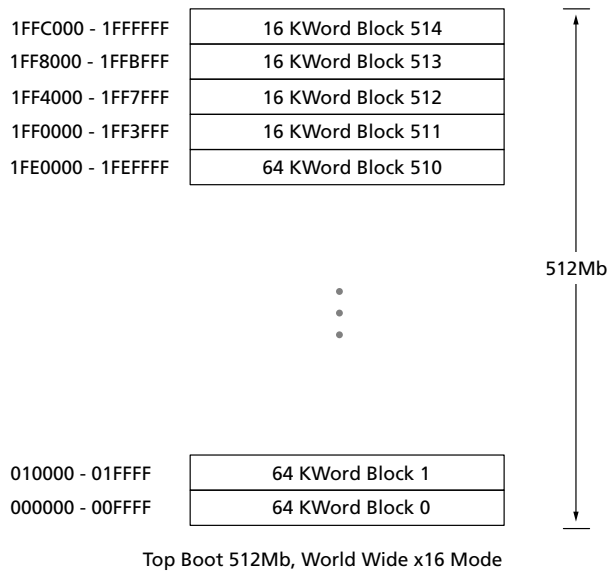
1FFC000 - 1FFFFFF | 16 KWord Block 514
1FF8000 - 1FFBFFF | 16 KWord Block 513
1FF4000 - 1FF7FFF | 16 KWord Block 512
1FF0000 - 1FF3FFF | 16 KWord Block 511
1FE0000 - 1FEFFFF | 64 KWord Block 510

512Mb

010000 - 01FFFF | 64 KWord Block 1
000000 - 00FFFF | 64 KWord Block 0

Top Boot 512Mb, World Wide x16 Mode